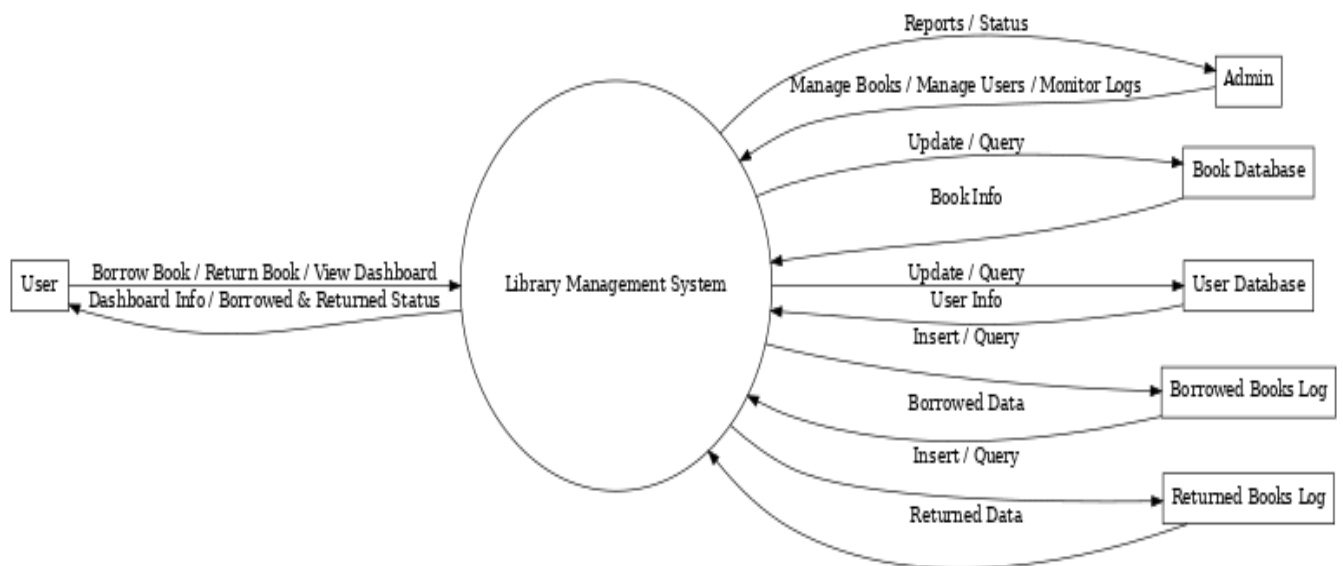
Reports / Status

Admin

Manage Books / Manage Users / Monitor Logs

Update / Query

Book Database

Book Info

User

Borrow Book / Return Book / View Dashboard

Dashboard Info / Borrowed & Returned Status

Library Management System

Update / Query

User Database

User Info

Insert / Query

Borrowed Books Log

Borrowed Data

Insert / Query

Returned Books Log

Returned Data